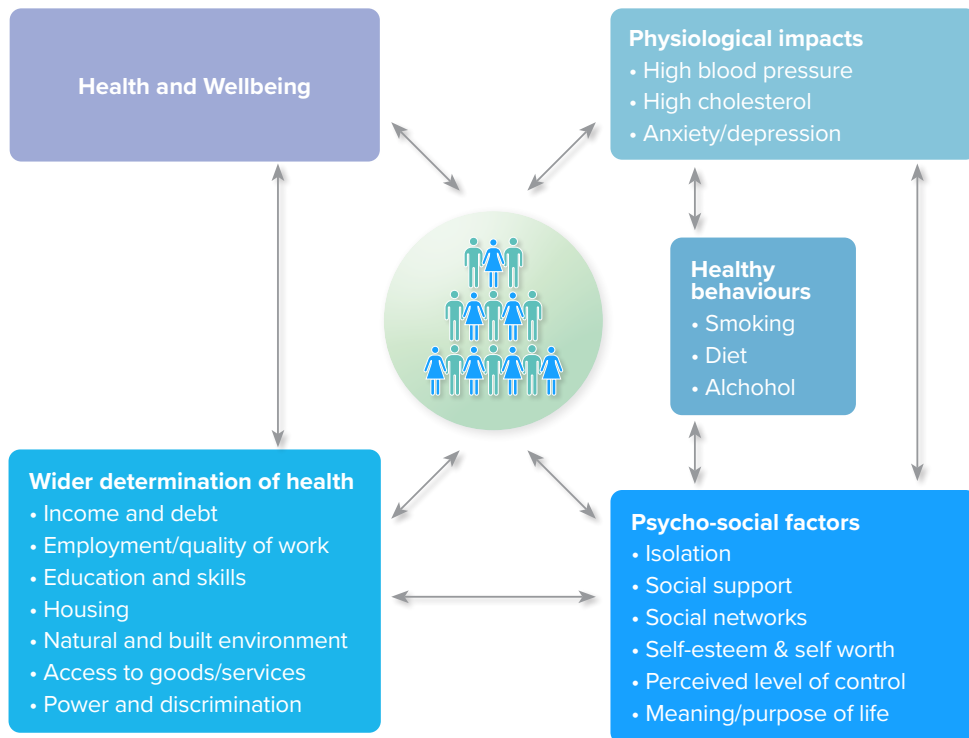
Health and Wellbeing

Physiological impacts
• High blood pressure
• High cholesterol
• Anxiety/depression

Healthy behaviours
• Smoking
• Diet
• Alchohol

Wider determination of health
• Income and debt
• Employment/quality of work
• Education and skills
• Housing
• Natural and built environment
• Access to goods/services
• Power and discrimination

Psycho-social factors
• Isolation
• Social support
• Social networks
• Self-esteem & self worth
• Perceived level of control
• Meaning/purpose of life